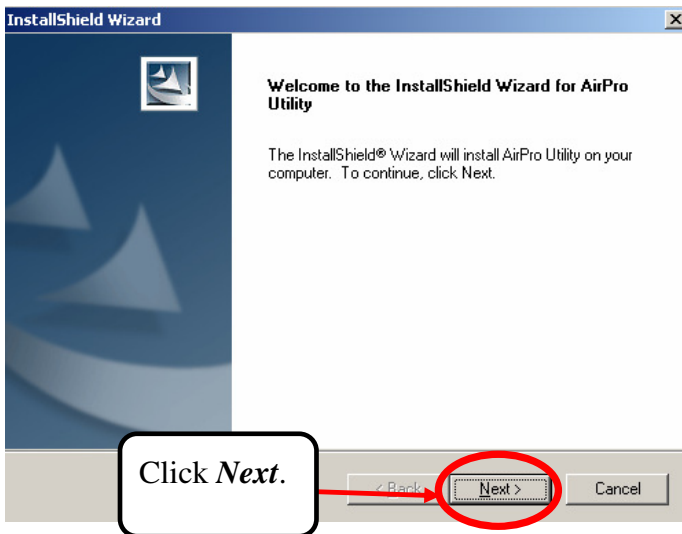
InstallShield Wizard

Welcome to the InstallShield Wizard for AirPro Utility

The InstallShield® Wizard will install AirPro Utility on your computer. To continue, click Next.

Click *Next*.

< Back

Next >

Cancel